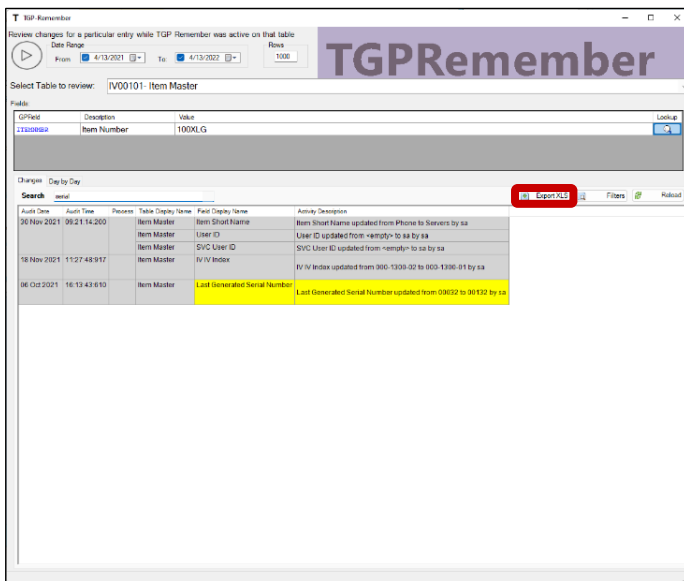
TGP-Remember

Review changes for a particular entry while TGP Remember was active on that table

Date Range

From 4/13/2021 To 4/13/2022

Rows 1000

TGPRemember

Select Table to review: IV00101- Item Master

Fields

| GPField | Description | Value | Lookup |
|---|---|---|---|
| ITEMNMBR | Item Number | 100XLG | |

Changes Day by Day

Search serial

Export XLS Filters Reload

| Audit Date | Audit Time | Process | Table Display Name | Field Display Name | Activity Description |
|---|---|---|---|---|---|
| 30 Nov 2021 | 09:21:14:200 | | Item Master | Item Short Name | Item Short Name updated from Phone to Servers by sa |
| | | | Item Master | User ID | User ID updated from <empty> to sa by sa |
| | | | Item Master | SVC User ID | SVC User ID updated from <empty> to sa by sa |
| 18 Nov 2021 | 11:27:48:917 | | Item Master | IV IV Index | IV IV Index updated from 000-1300-02 to 000-1300-01 by sa |
| 06 Oct 2021 | 16:13:43:610 | | Item Master | Last Generated Serial Number | Last Generated Serial Number updated from 00032 to 00132 by sa |